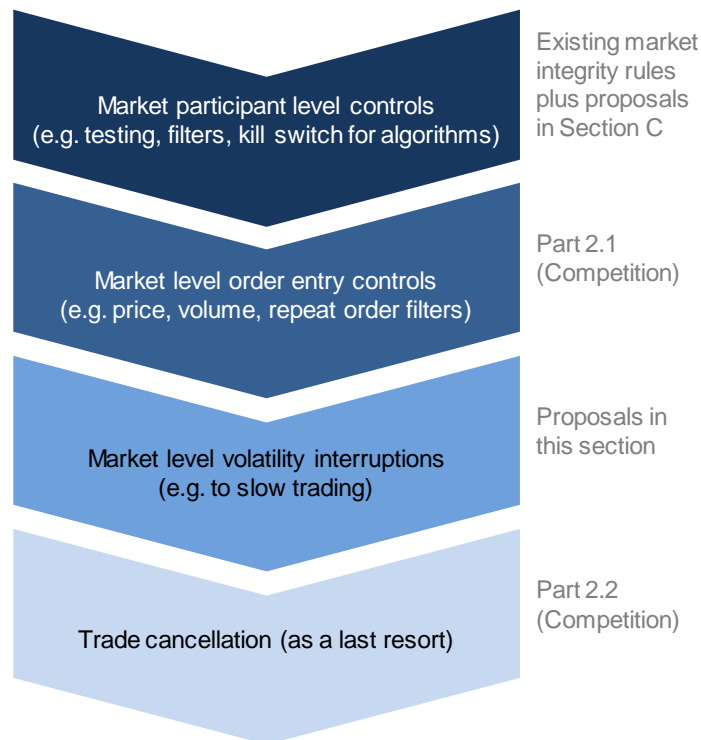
Market participant level controls
(e.g. testing, filters, kill switch for algorithms)

Existing market integrity rules plus proposals in Section C

Market level order entry controls
(e.g. price, volume, repeat order filters)

Part 2.1 (Competition)

Market level volatility interruptions
(e.g. to slow trading)

Proposals in this section

Trade cancellation (as a last resort)

Part 2.2 (Competition)